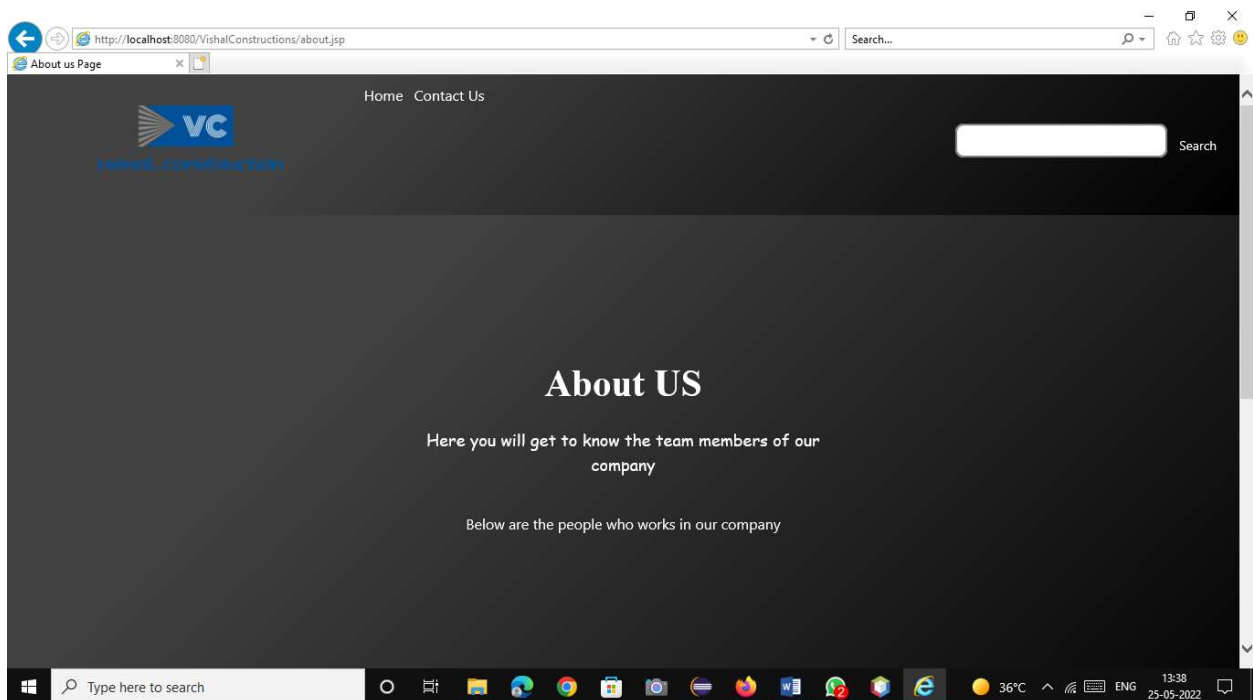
http://localhost:8080/VishalConstructions/about.jsp

Search...

About us Page

Home Contact Us

VC

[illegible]

Search

About US

Here you will get to know the team members of our company

Below are the people who works in our company

Type here to search

36°C ENG 13:38 25-05-2022